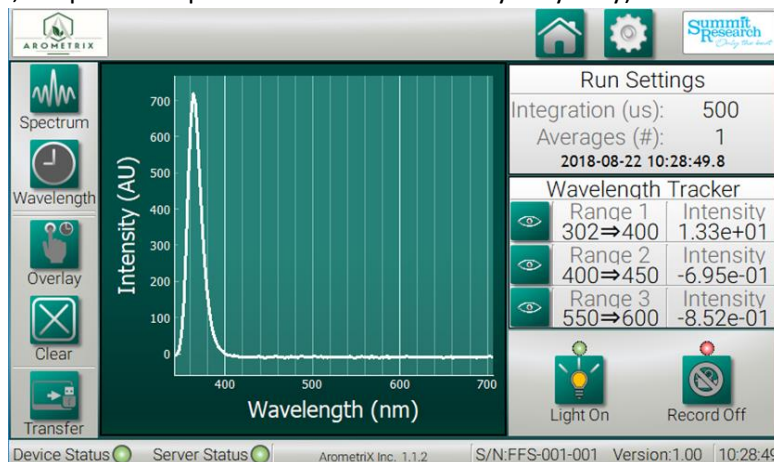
AROMETRIX

Summit Research Only the best

Spectrum
Wavelength
Overlay
Clear
Transfer

700
600
500
400
300
200
100
0
Intensity (AU)
400 500 600 700
Wavelength (nm)

Run Settings
Integration (us): 500
Averages (#): 1
2018-08-22 10:28:49.8

Wavelength Tracker
| | | |
|---|---|---|
| | Range 1 302⇒400 | Intensity 1.33e+01 |
| | Range 2 400⇒450 | Intensity -6.95e-01 |
| | Range 3 550⇒600 | Intensity -8.52e-01 |

Light On
Record Off

Device Status Server Status ArometriX Inc. 1.1.2 S/N:FFS-001-001 Version:1.00 10:28:4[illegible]